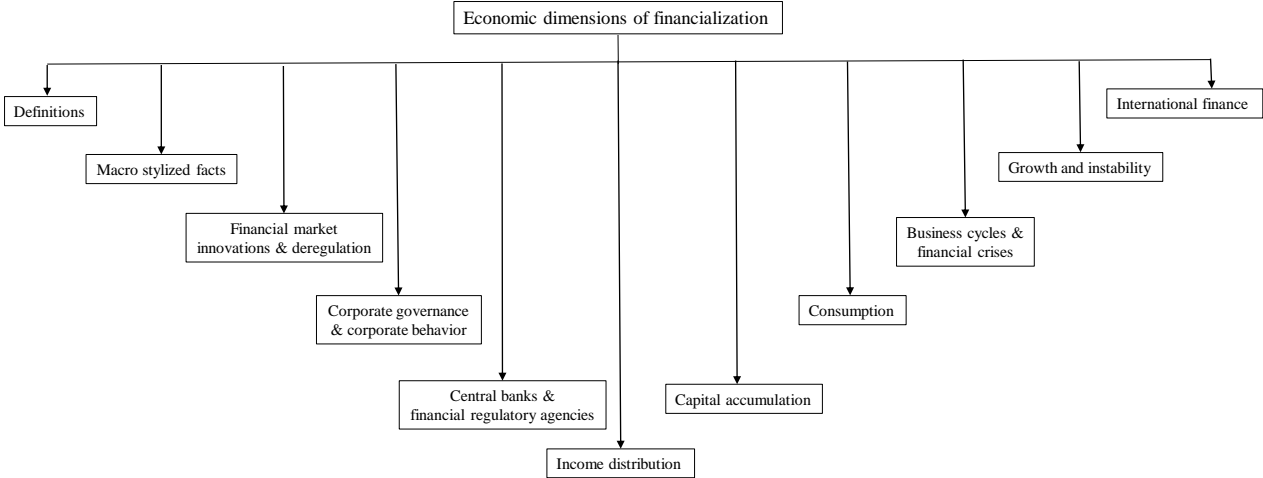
Economic dimensions of financialization

Definitions

Macro stylized facts

Financial market innovations & deregulation

Corporate governance & corporate behavior

Central banks & financial regulatory agencies

Income distribution

Capital accumulation

Consumption

Business cycles & financial crises

Growth and instability

International finance